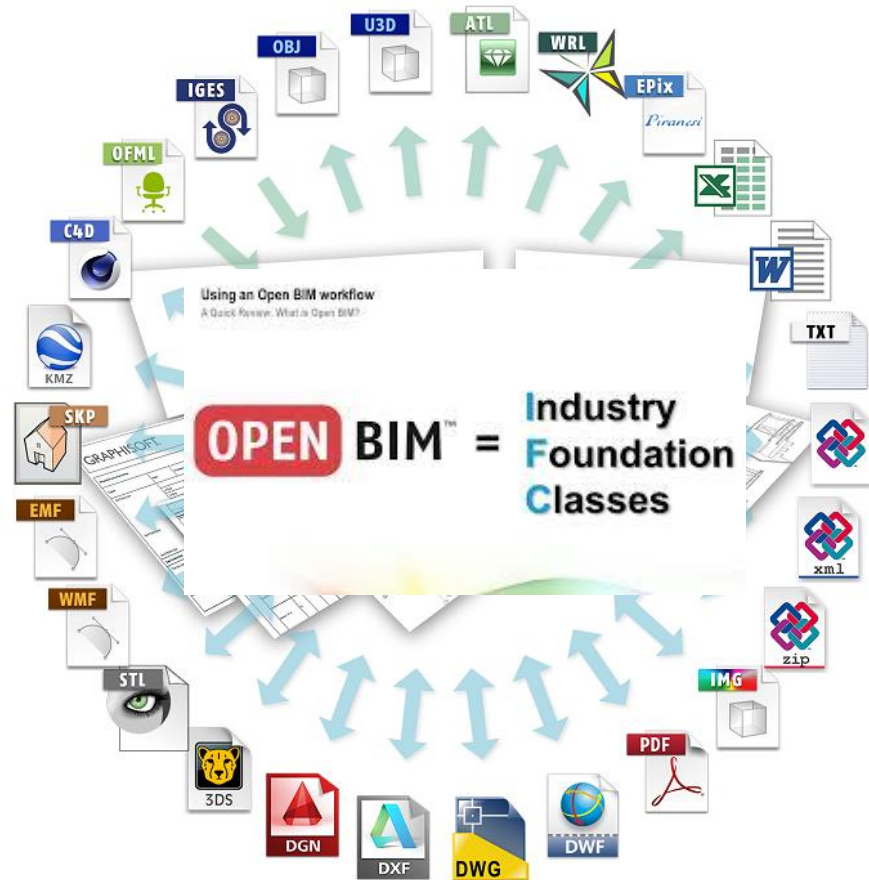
Using an Open BIM workflow
A Quick Review: What is Open BIM?

OPEN BIM™ = Industry Foundation Classes

U3D
OBJ
ATL
WRL
IGES
EPix
Piranesi
OFML
C4D
W
TXT
KMZ
SKP
GRAPHISOFT
EMF
xml
WMF
zip
STL
IMG
PDF
3DS
DGN
DXF
DWG
DWF